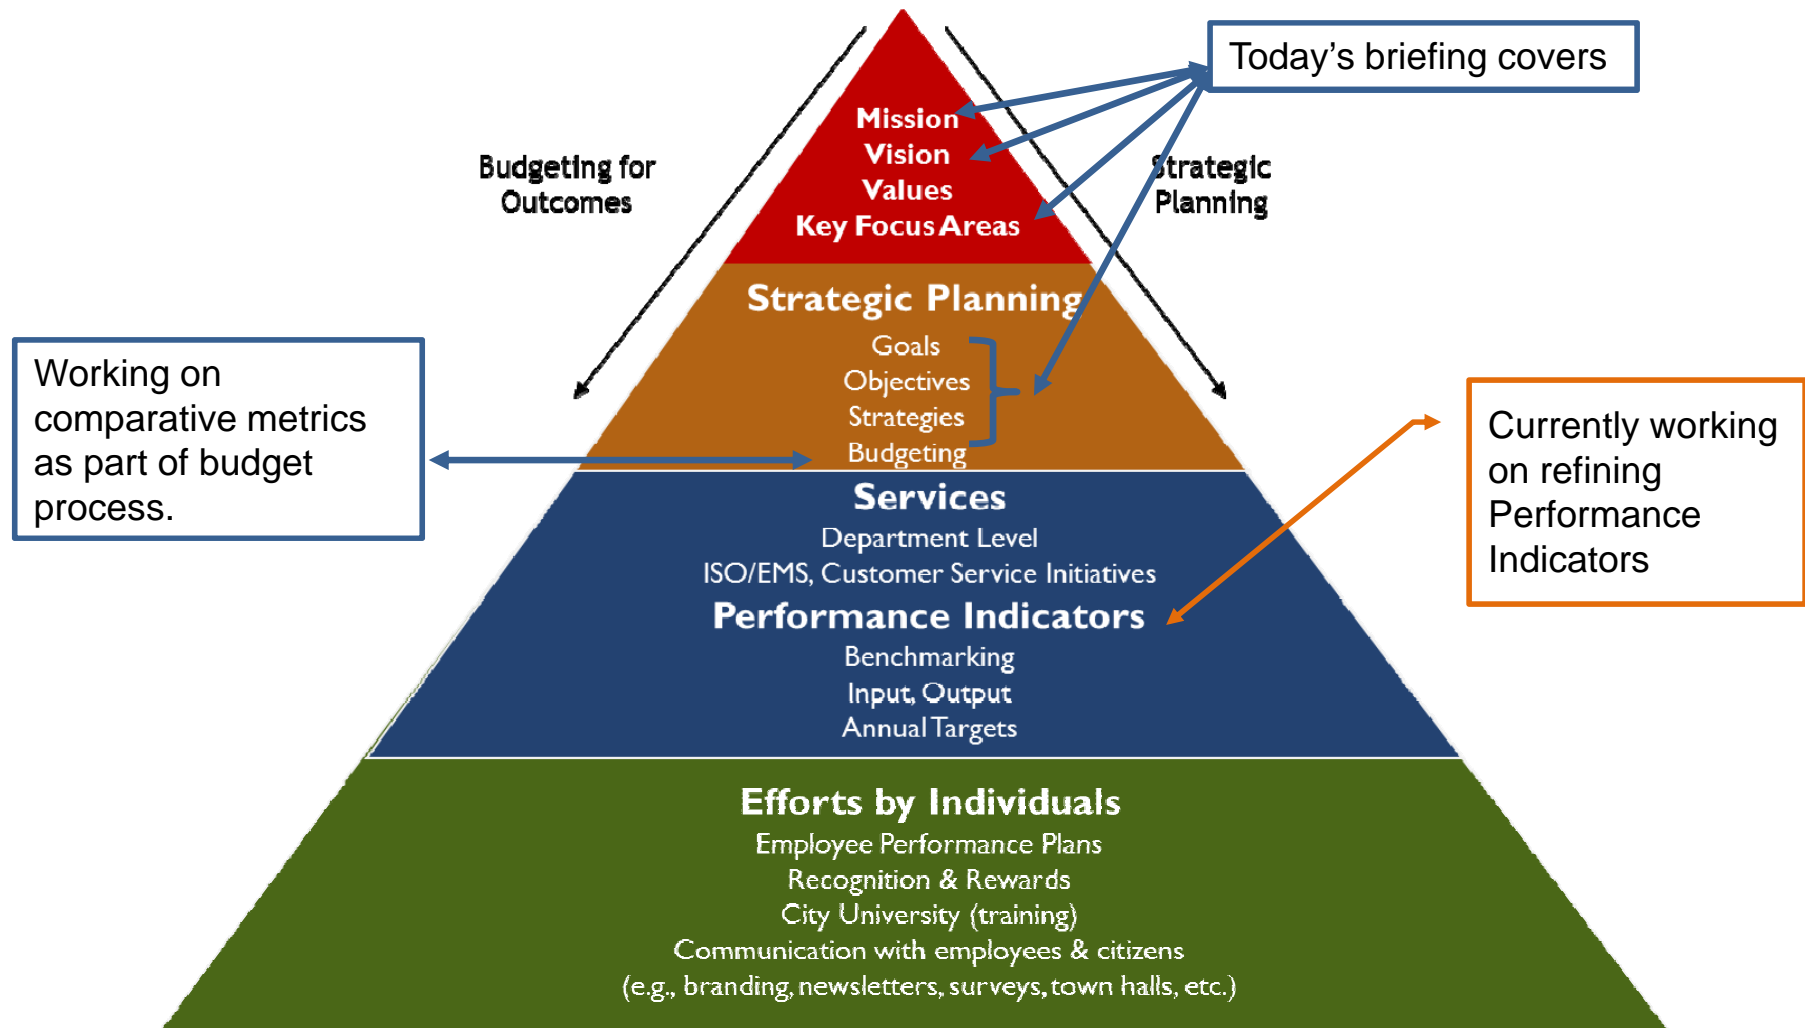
Today's briefing covers

Mission
Vision
Values
Key Focus Areas

Budgeting for Outcomes

Strategic Planning

Strategic Planning
Goals
Objectives
Strategies
Budgeting

Working on comparative metrics as part of budget process.

Currently working on refining Performance Indicators

Services
Department Level
ISO/EMS, Customer Service Initiatives
Performance Indicators
Benchmarking
Input, Output
Annual Targets

Efforts by Individuals
Employee Performance Plans
Recognition & Rewards
City University (training)
Communication with employees & citizens
(e.g., branding, newsletters, surveys, town halls, etc.)